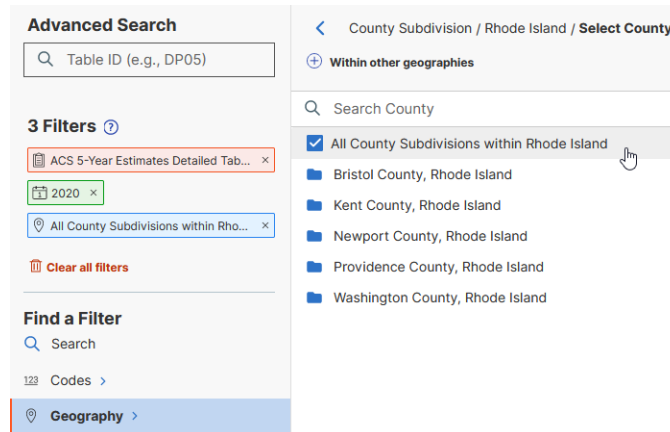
Advanced Search

Table ID (e.g., DP05)

3 Filters

ACS 5-Year Estimates Detailed Tab... ×

2020 ×

All County Subdivisions within Rho... ×

Clear all filters

Find a Filter

Search

123 Codes >

Geography >

County Subdivision / Rhode Island / Select County

Within other geographies

Search County

All County Subdivisions within Rhode Island

Bristol County, Rhode Island

Kent County, Rhode Island

Newport County, Rhode Island

Providence County, Rhode Island

Washington County, Rhode Island